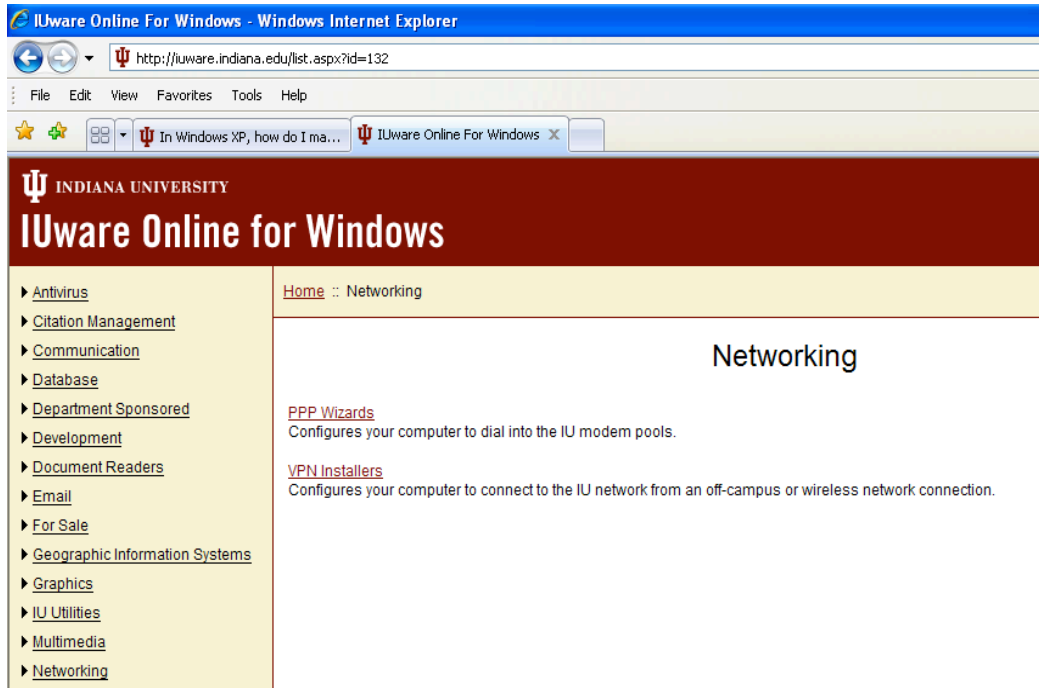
IUware Online For Windows - Windows Internet Explorer

http://iuware.indiana.edu/list.aspx?id=132

File Edit View Favorites Tools Help

In Windows XP, how do I ma... IUware Online For Windows

INDIANA UNIVERSITY
IUware Online for Windows

Antivirus
Citation Management
Communication
Database
Department Sponsored
Development
Document Readers
Email
For Sale
Geographic Information Systems
Graphics
IU Utilities
Multimedia
Networking

Home :: Networking

Networking

PPP Wizards
Configures your computer to dial into the IU modem pools.

VPN Installers
Configures your computer to connect to the IU network from an off-campus or wireless network connection.